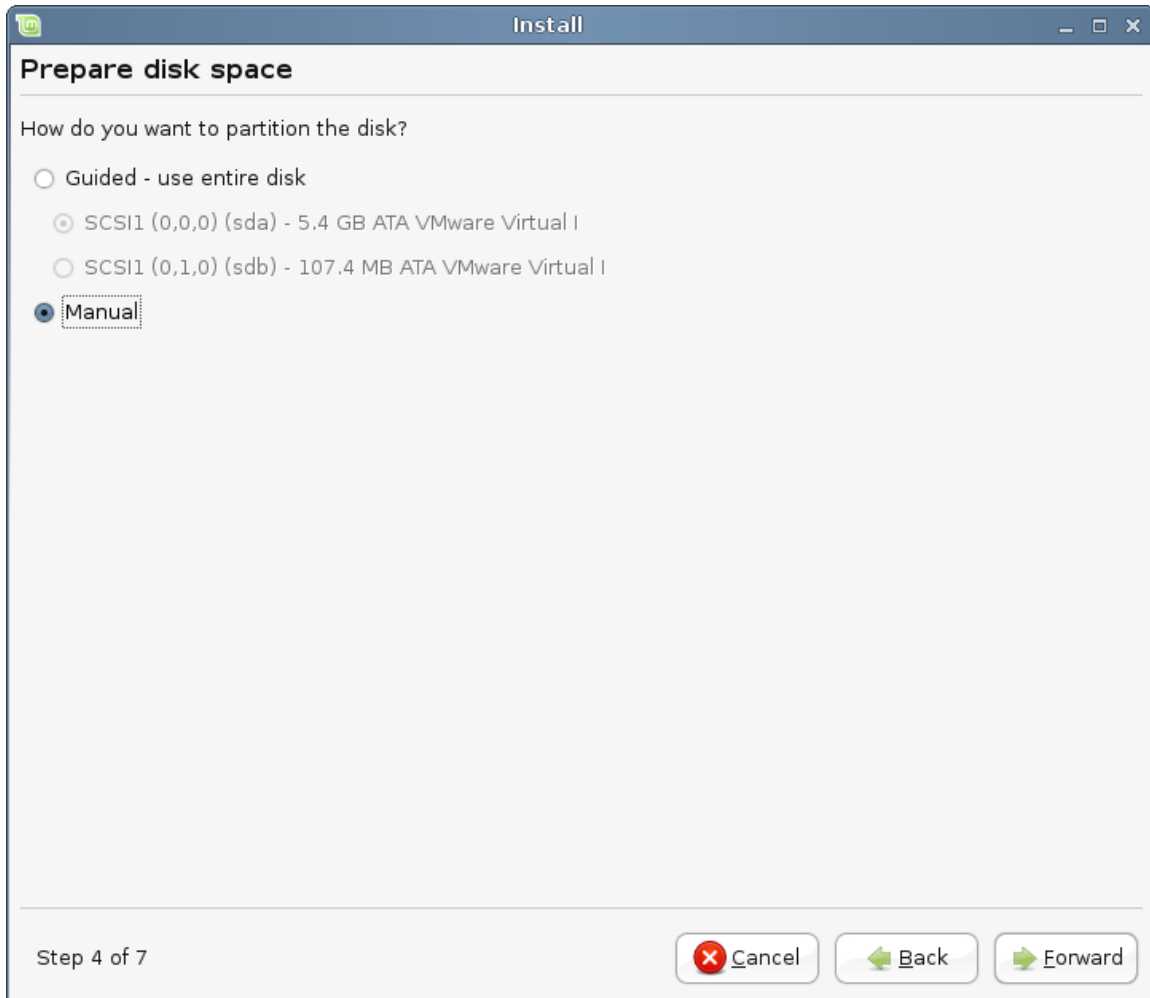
Install

Prepare disk space

How do you want to partition the disk?

Guided - use entire disk

SCSI1 (0,0,0) (sda) - 5.4 GB ATA VMware Virtual I

SCSI1 (0,1,0) (sdb) - 107.4 MB ATA VMware Virtual I

Manual

Step 4 of 7

Cancel

Back

Forward